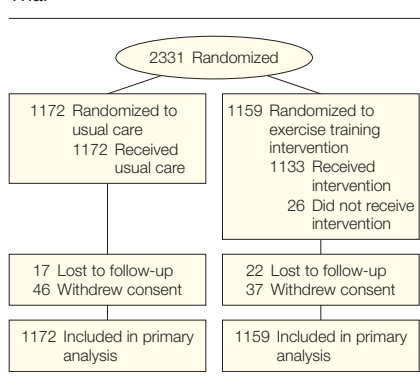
Trial

2331 Randomized

1172 Randomized to usual care
1172 Received usual care

1159 Randomized to exercise training intervention
1133 Received intervention
26 Did not receive intervention

17 Lost to follow-up
46 Withdrew consent

22 Lost to follow-up
37 Withdrew consent

1172 Included in primary analysis

1159 Included in primary analysis